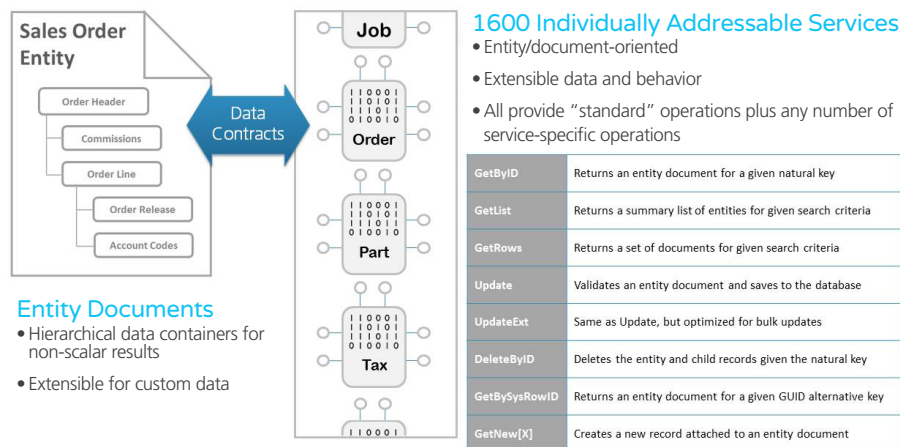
Sales Order Entity

Order Header

Commissions

Order Line

Order Release

Account Codes

Data Contracts

Job

110001
101010
010010
Order

110001
101010
010010
Part

110001
101010
010010
Tax

110001

Entity Documents
• Hierarchical data containers for non-scalar results
• Extensible for custom data

1600 Individually Addressable Services
• Entity/document-oriented
• Extensible data and behavior
• All provide "standard" operations plus any number of service-specific operations

| | |
|---|---|
| GetByID | Returns an entity document for a given natural key |
| GetList | Returns a summary list of entities for given search criteria |
| GetRows | Returns a set of documents for given search criteria |
| Update | Validates an entity document and saves to the database |
| UpdateExt | Same as Update, but optimized for bulk updates |
| DeleteByID | Deletes the entity and child records given the natural key |
| GetBySysRowID | Returns an entity document for a given GUID alternative key |
| GetNew[X] | Creates a new record attached to an entity document |